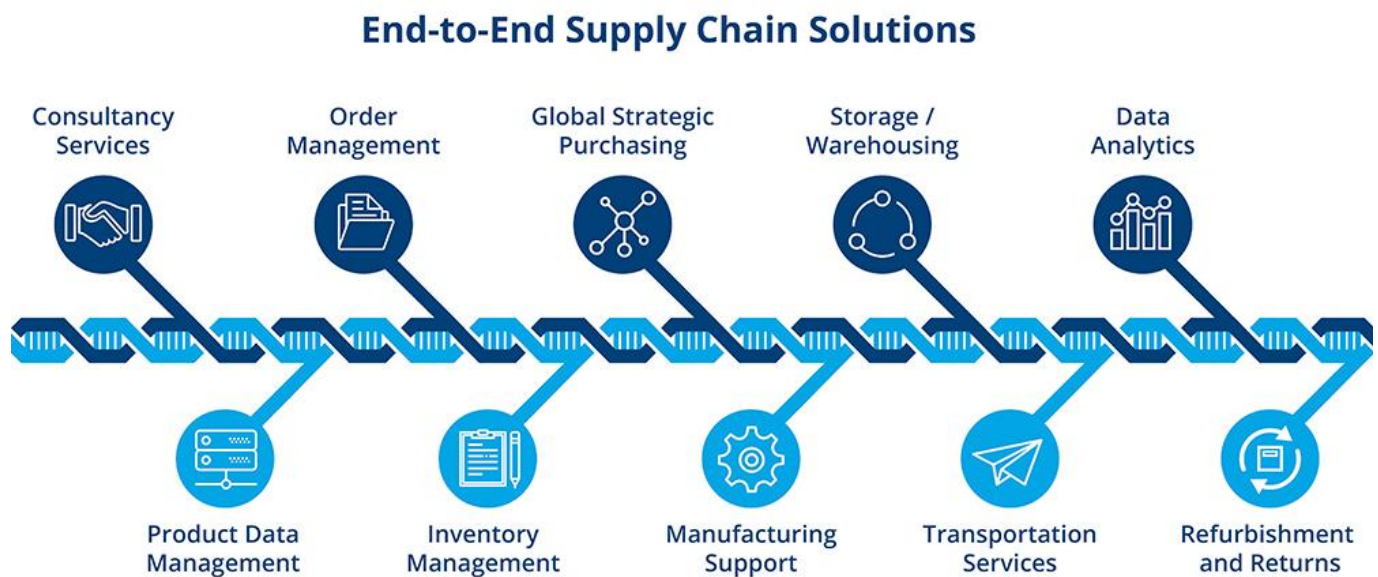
End-to-End Supply Chain Solutions

Consultancy Services

Order Management

Global Strategic Purchasing

Storage / Warehousing

Data Analytics

Product Data Management

Inventory Management

Manufacturing Support

Transportation Services

Refurbishment and Returns